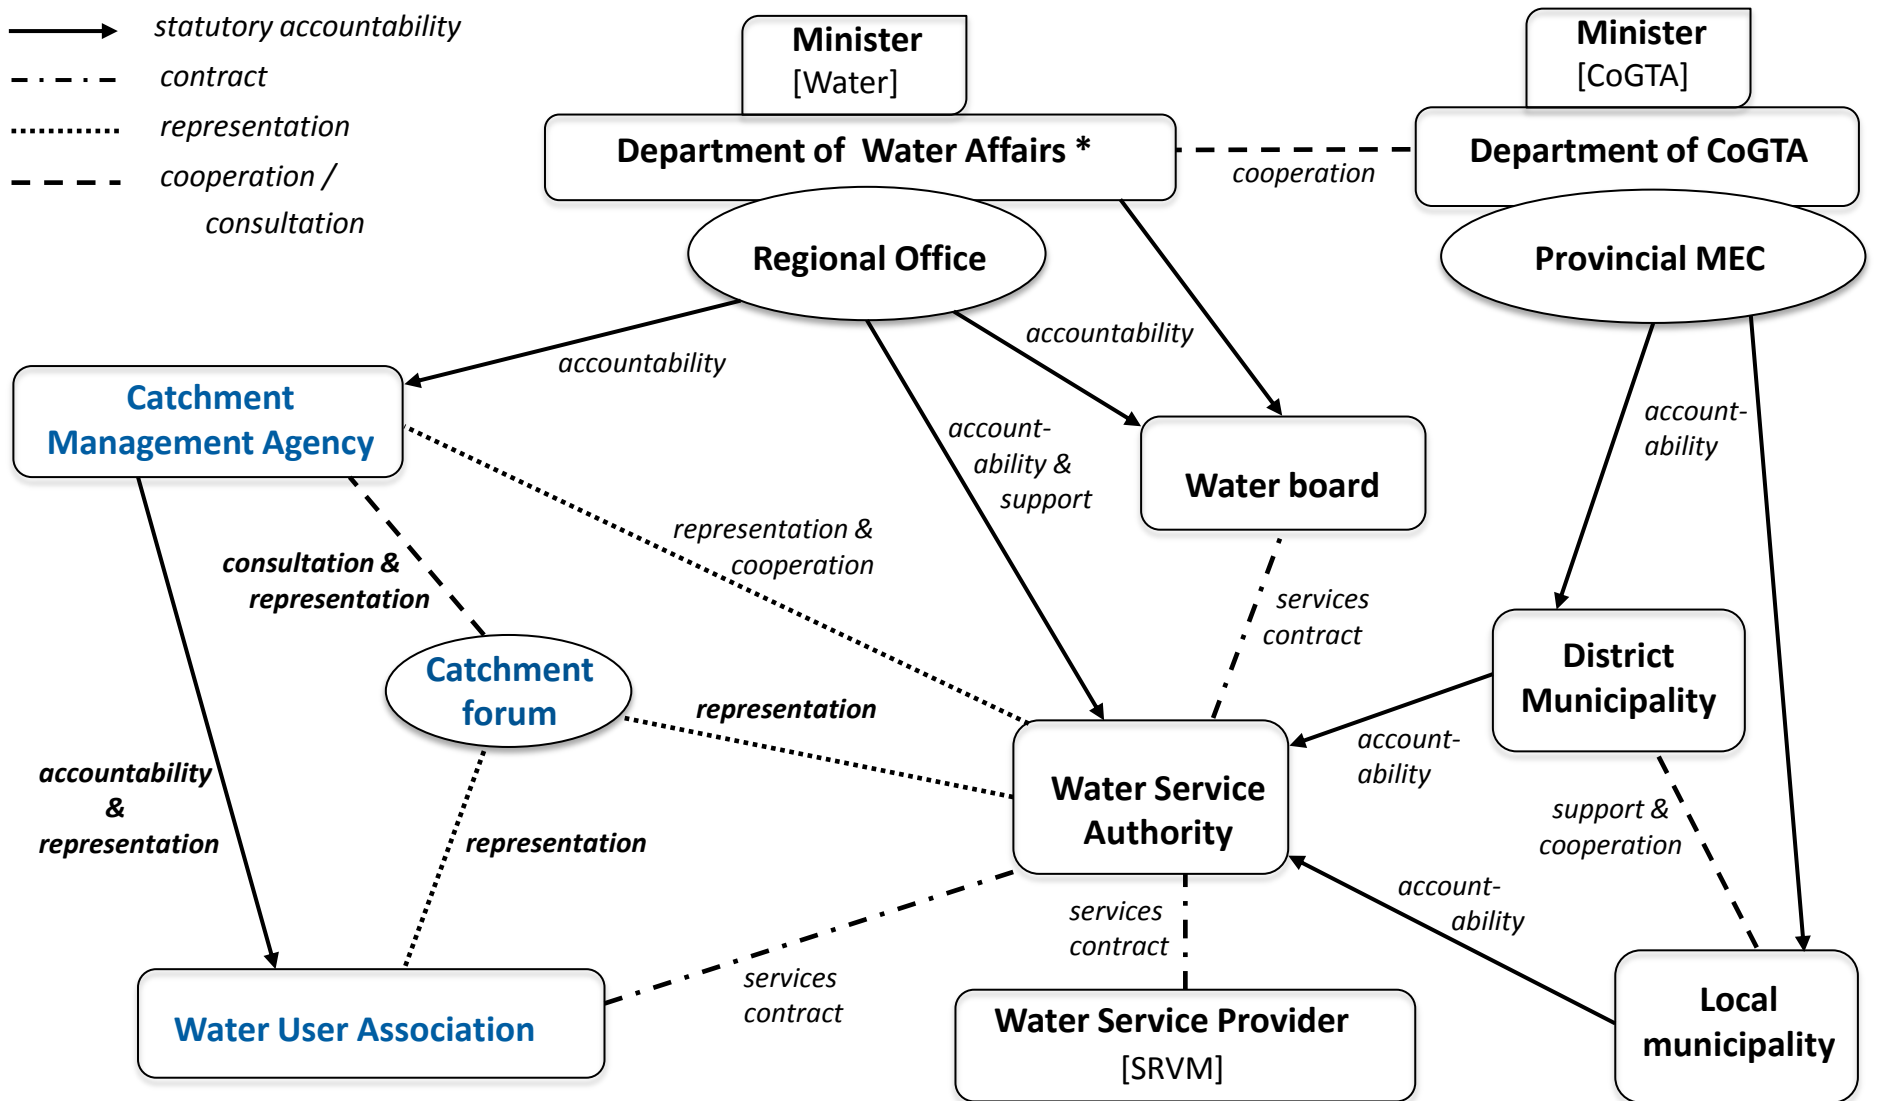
statutory accountability
contract
representation
cooperation / consultation

Minister
[Water]

Minister
[CoGTA]

Department of Water Affairs *

cooperation

Department of CoGTA

Regional Office

Provincial MEC

accountability

accountability

Catchment Management Agency

account-ability & support

Water board

account-ability

representation & cooperation

consultation & representation

services contract

District Municipality

Catchment forum

representation

Water Service Authority

account-ability

accountability & representation

representation

support & cooperation

account-ability

services contract

services contract

Local municipality

Water User Association

Water Service Provider
[SRVM]